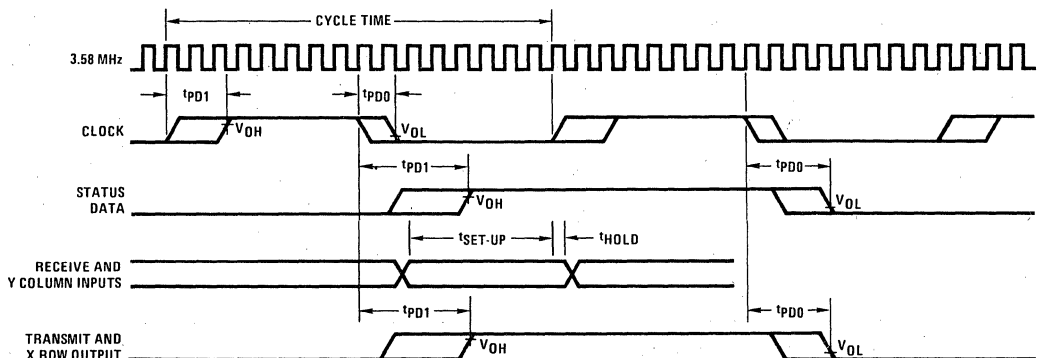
CYCLE TIME

3.58 MHz

$t_{PD1}$

$t_{PD0}$

CLOCK

$V_{OH}$

$V_{OL}$

$t_{PD1}$

$t_{PD0}$

STATUS DATA

$V_{OH}$

$V_{OL}$

$t_{SET\text{-}UP}$

$t_{HOLD}$

RECEIVE AND Y COLUMN INPUTS

$t_{PD1}$

$t_{PD0}$

TRANSMIT AND X ROW OUTPUT

$V_{OH}$

$V_{OL}$